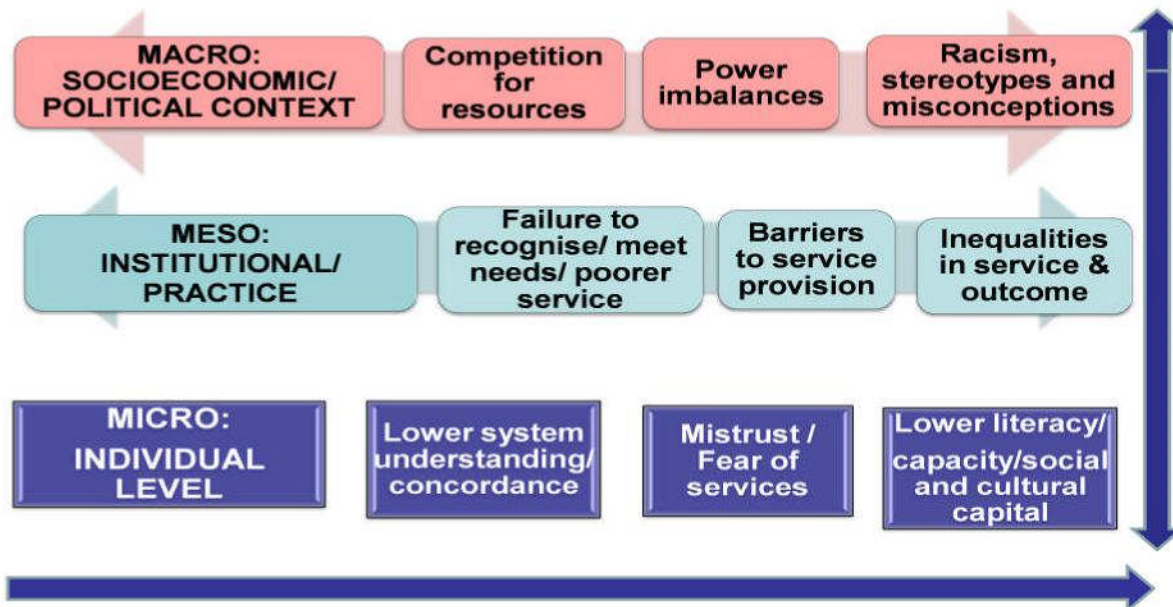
MACRO: SOCIOECONOMIC/ POLITICAL CONTEXT

Competition for resources

Power imbalances

Racism, stereotypes and misconceptions

MESO: INSTITUTIONAL/ PRACTICE

Failure to recognise/ meet needs/ poorer service

Barriers to service provision

Inequalities in service & outcome

MICRO: INDIVIDUAL LEVEL

Lower system understanding/ concordance

Mistrust / Fear of services

Lower literacy/ capacity/social and cultural capital